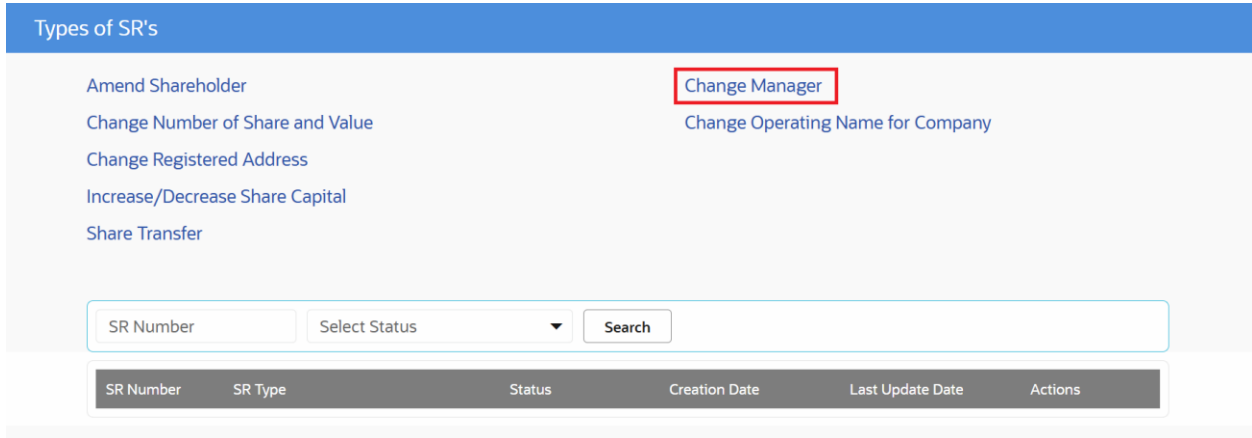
Types of SR's

Amend Shareholder
Change Number of Share and Value
Change Registered Address
Increase/Decrease Share Capital
Share Transfer

Change Manager
Change Operating Name for Company

SR Number
Select Status
Search

| SR Number | SR Type | Status | Creation Date | Last Update Date | Actions |
|---|---|---|---|---|---|